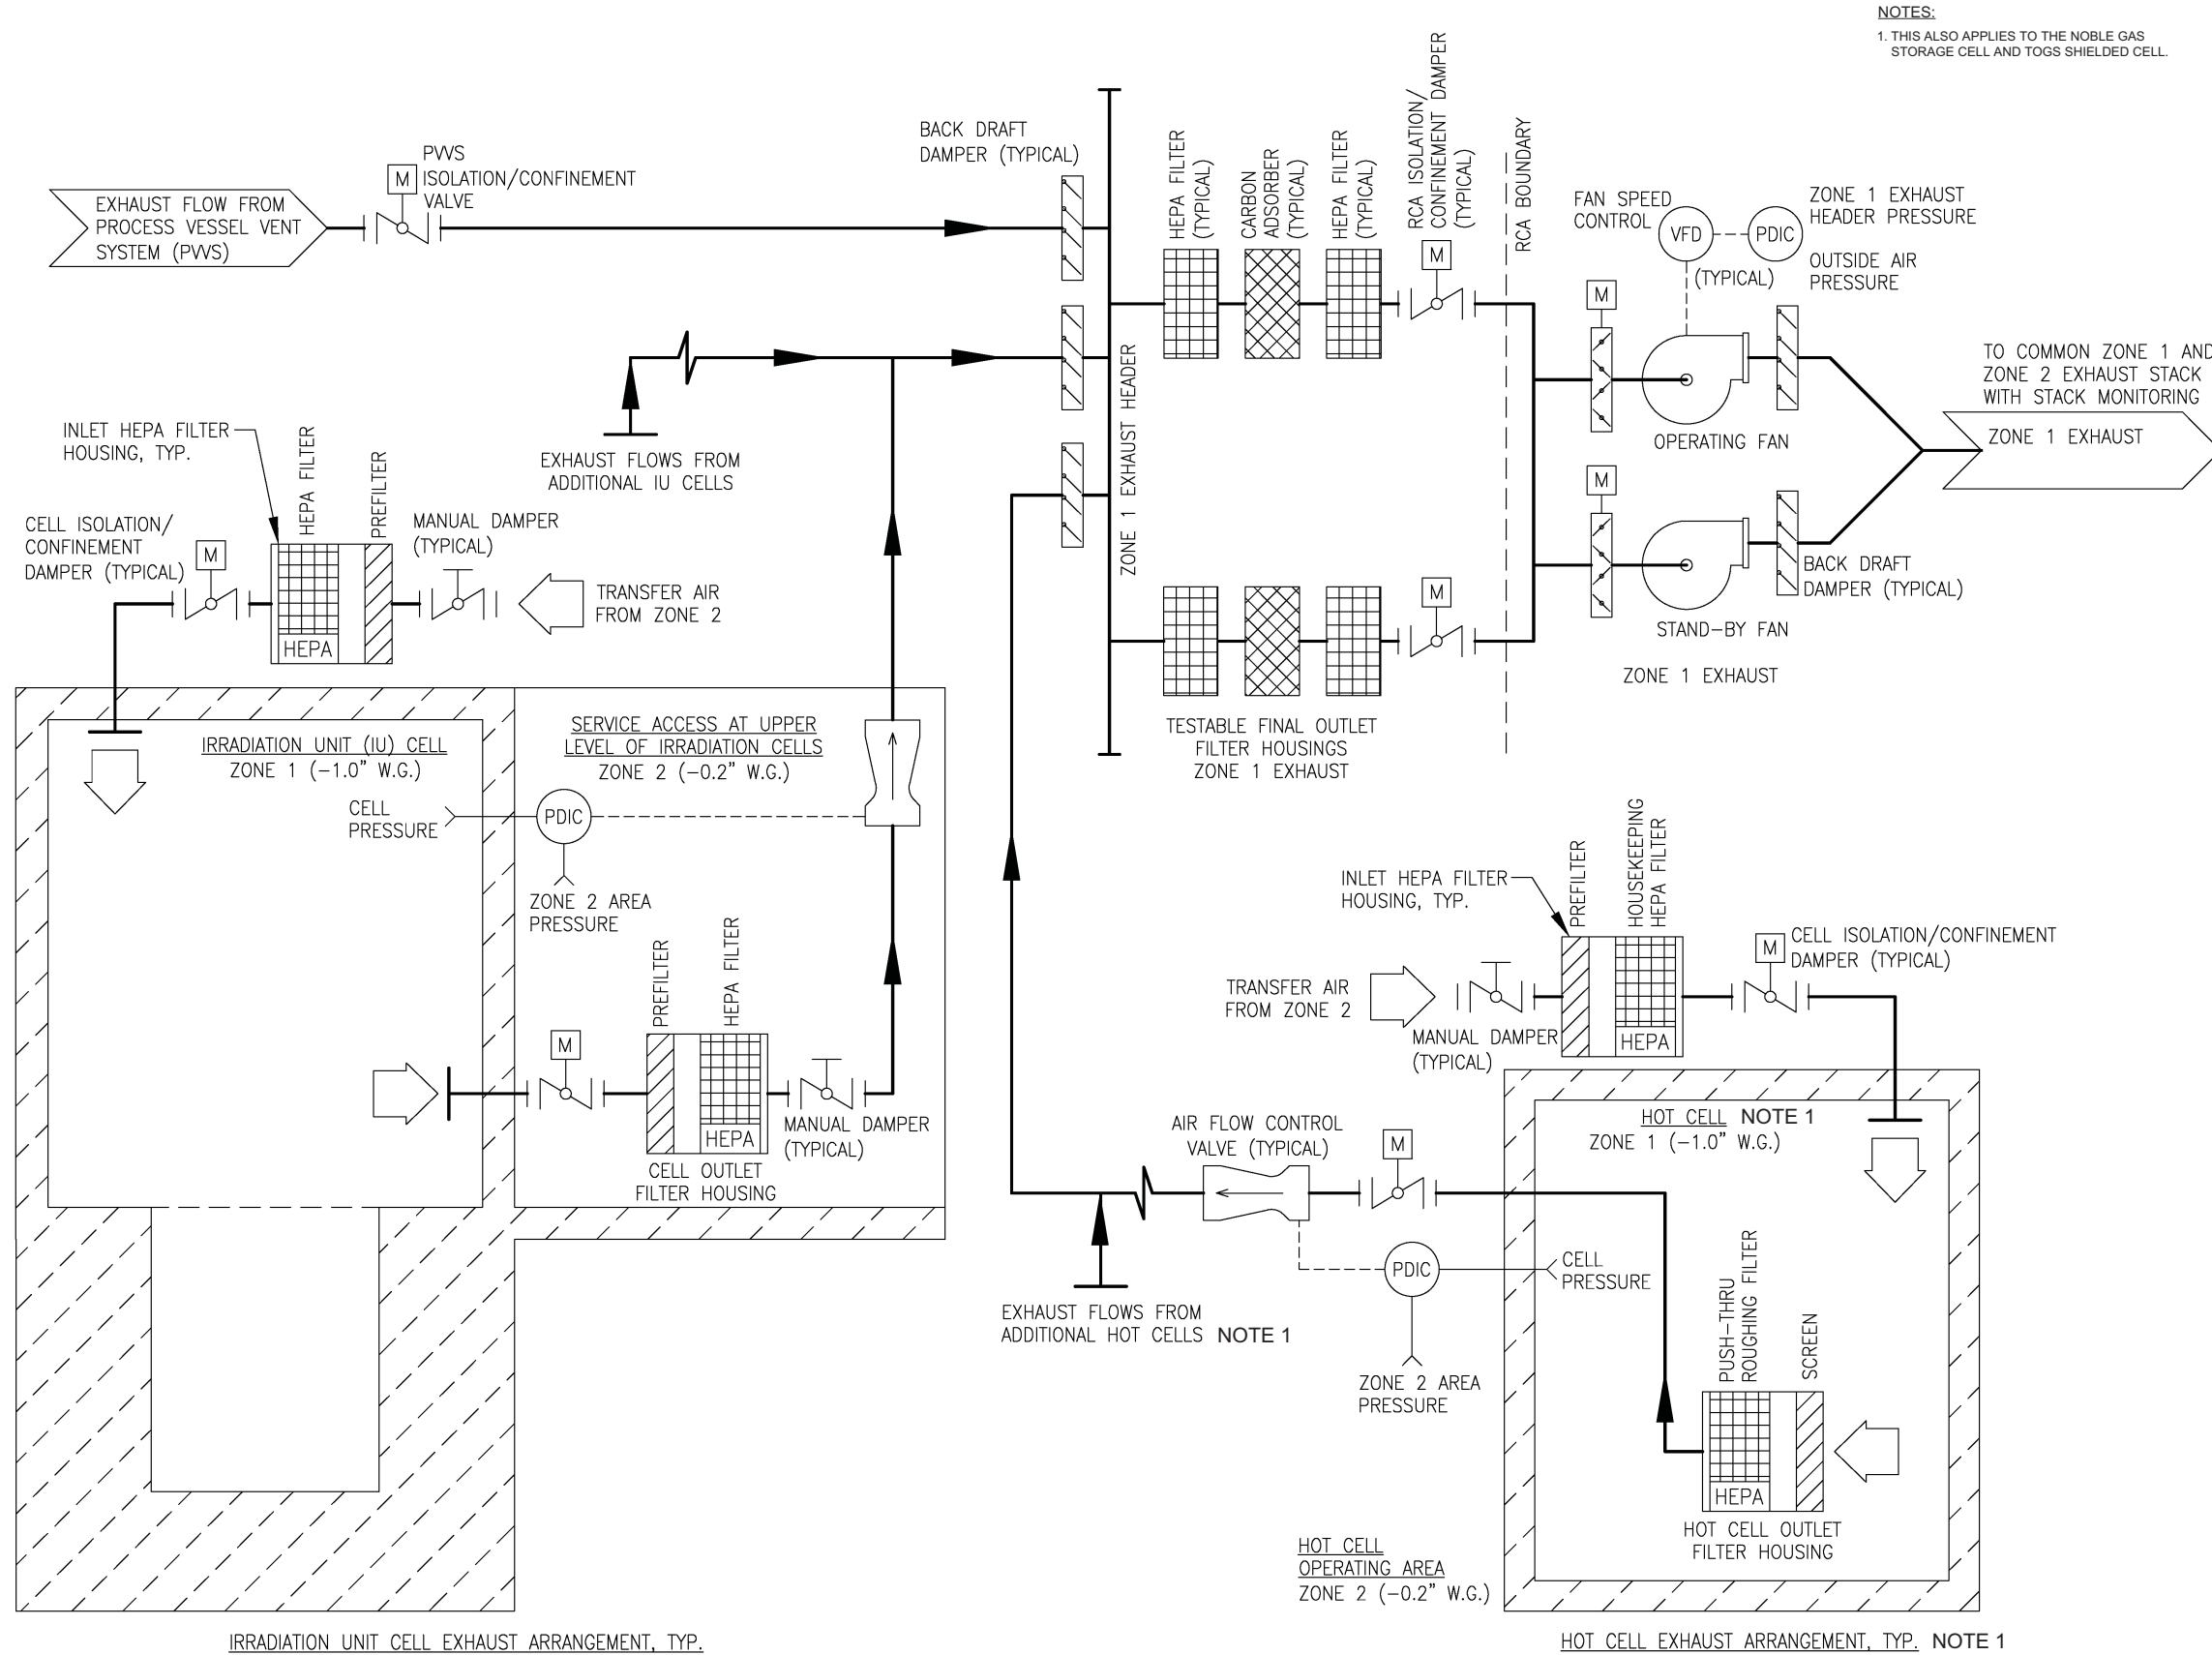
NOTES:

1. THIS ALSO APPLIES TO THE NOBLE GAS STORAGE CELL AND TOGS SHIELDED CELL.

EXHAUST FLOW FROM PROCESS VESSEL VENT SYSTEM (PVVS)

M

PVVS ISOLATION/CONFINEMENT VALVE

BACK DRAFT DAMPER (TYPICAL)

HEPA FILTER (TYPICAL)

CARBON ADSORBER (TYPICAL)

HEPA FILTER (TYPICAL)

RCA ISOLATION/ CONFINEMENT DAMPER (TYPICAL)

M

RCA BOUNDARY

FAN SPEED CONTROL

VFD

PDIC

ZONE 1 EXHAUST HEADER PRESSURE

(TYPICAL)

OUTSIDE AIR PRESSURE

M

TO COMMON ZONE 1 AND ZONE 2 EXHAUST STACK WITH STACK MONITORING

ZONE 1 EXHAUST

OPERATING FAN

M

INLET HEPA FILTER HOUSING, TYP.

HEPA FILTER

PREFILTER

EXHAUST FLOWS FROM ADDITIONAL IU CELLS

ZONE 1 EXHAUST HEADER

CELL ISOLATION/ CONFINEMENT DAMPER (TYPICAL)

M

MANUAL DAMPER (TYPICAL)

TRANSFER AIR FROM ZONE 2

HEPA

M

BACK DRAFT DAMPER (TYPICAL)

STAND-BY FAN

ZONE 1 EXHAUST

TESTABLE FINAL OUTLET FILTER HOUSINGS ZONE 1 EXHAUST

IRRADIATION UNIT (IU) CELL
ZONE 1 (−1.0" W.G.)

SERVICE ACCESS AT UPPER LEVEL OF IRRADIATION CELLS
ZONE 2 (−0.2" W.G.)

CELL PRESSURE

PDIC

ZONE 2 AREA PRESSURE

PREFILTER

HEPA FILTER

M

HEPA

MANUAL DAMPER (TYPICAL)

CELL OUTLET FILTER HOUSING

INLET HEPA FILTER HOUSING, TYP.

PREFILTER

HOUSEKEEPING HEPA FILTER

M

CELL ISOLATION/CONFINEMENT DAMPER (TYPICAL)

TRANSFER AIR FROM ZONE 2

MANUAL DAMPER (TYPICAL)

HEPA

AIR FLOW CONTROL VALVE (TYPICAL)

M

HOT CELL NOTE 1
ZONE 1 (−1.0" W.G.)

PDIC

CELL PRESSURE

EXHAUST FLOWS FROM ADDITIONAL HOT CELLS NOTE 1

ZONE 2 AREA PRESSURE

PUSH-THRU ROUGHING FILTER

SCREEN

HEPA

HOT CELL OUTLET FILTER HOUSING

HOT CELL OPERATING AREA
ZONE 2 (−0.2" W.G.)

IRRADIATION UNIT CELL EXHAUST ARRANGEMENT, TYP.

HOT CELL EXHAUST ARRANGEMENT, TYP. NOTE 1